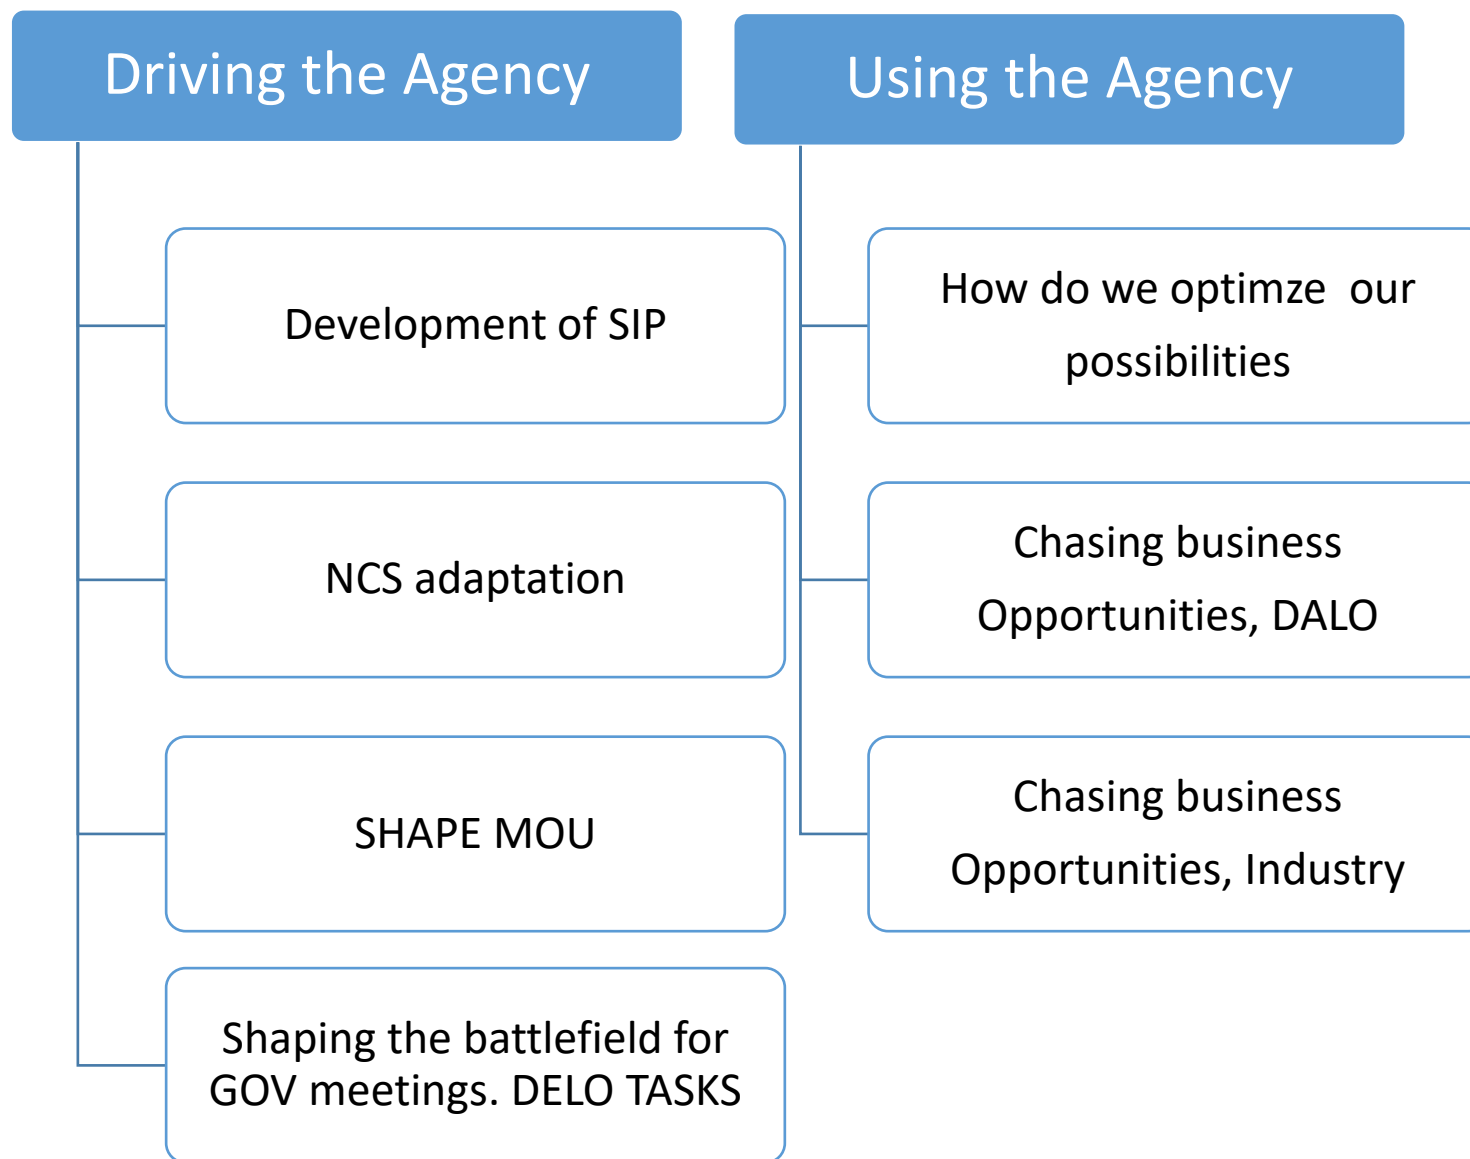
Driving the Agency

Development of SIP

NCS adaptation

SHAPE MOU

Shaping the battlefield for GOV meetings. DELO TASKS

Using the Agency

How do we optimze our possibilities

Chasing business Opportunities, DALO

Chasing business Opportunities, Industry